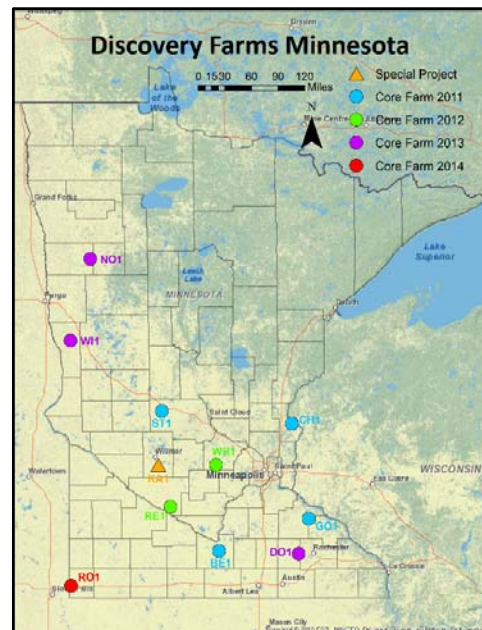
Discovery Farms Minnesota

0 15 30 60 90 120 Miles

N

Special Project
Core Farm 2011
Core Farm 2012
Core Farm 2013
Core Farm 2014

Lake of the Woods

Grand Forks

NO1

Leech Lake

MINNESOTA

Lake Superior

Duluth

Fargo

WI1

ST1

Saint Cloud

CH1

Willmar

WR1

KR1

Minneapolis

Saint Paul

WISCONSIN

Watertown

RE1

GO1

Rochester

DO1

BE1

RO1

Austin

Albert Lea

Mason City